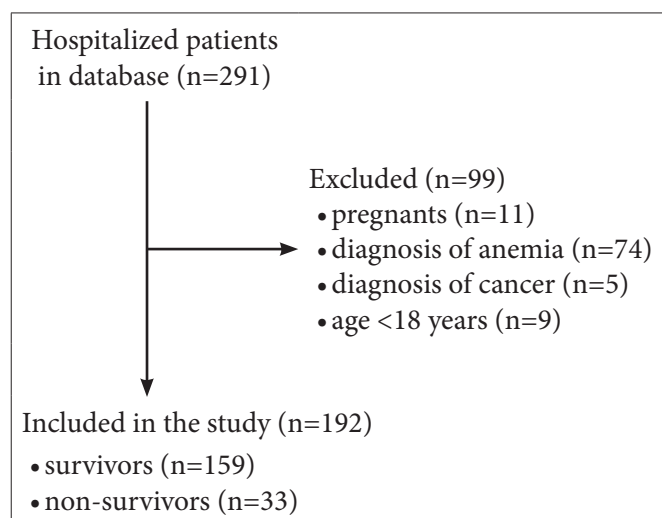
Hospitalized patients in database (n=291)

Excluded (n=99)
• pregnants (n=11)
• diagnosis of anemia (n=74)
• diagnosis of cancer (n=5)
• age <18 years (n=9)

Included in the study (n=192)
• survivors (n=159)
• non-survivors (n=33)